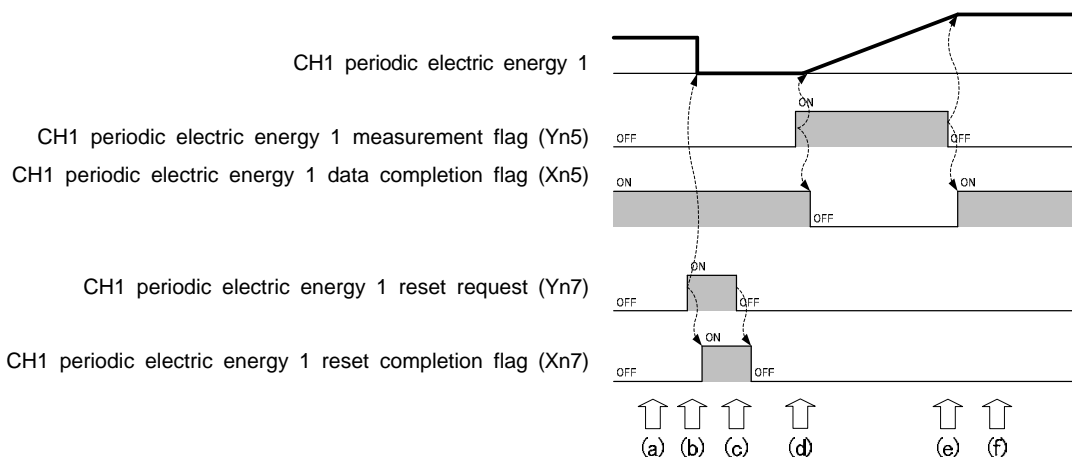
CH1 periodic electric energy 1

CH1 periodic electric energy 1 measurement flag (Yn5)

CH1 periodic electric energy 1 data completion flag (Xn5)

CH1 periodic electric energy 1 reset request (Yn7)

CH1 periodic electric energy 1 reset completion flag (Xn7)

ON
OFF
OFF
ON
ON
OFF
ON
OFF
ON
OFF
OFF
ON
OFF
OFF

(a) (b) (c) (d) (e) (f)